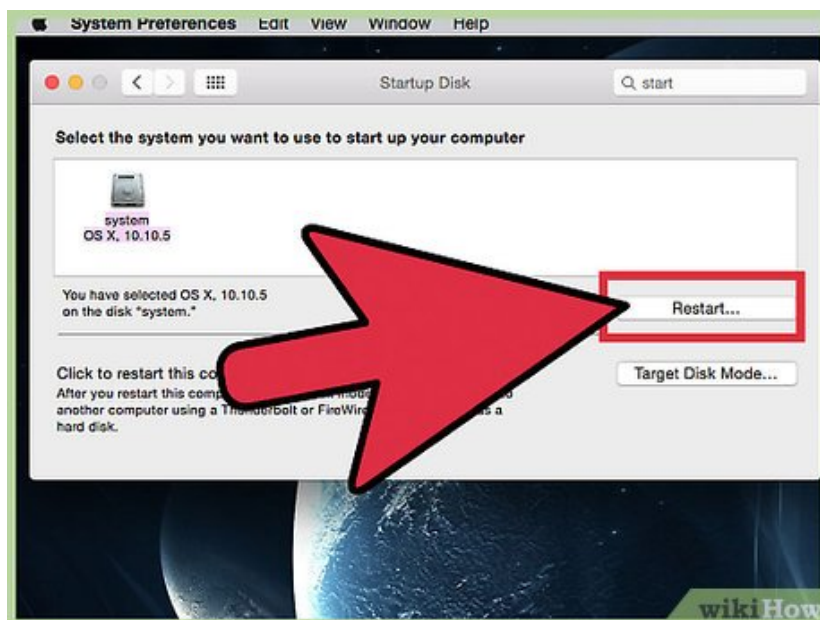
System Preferences Edit View Window Help

Startup Disk

start

Select the system you want to use to start up your computer

system
OS X, 10.10.5

You have selected OS X, 10.10.5 on the disk "system."

Restart...

Click to restart this co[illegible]

After you restart this comp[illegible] another computer using a Thunderbolt or FireWir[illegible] a hard disk.

Target Disk Mode...

wikiHow